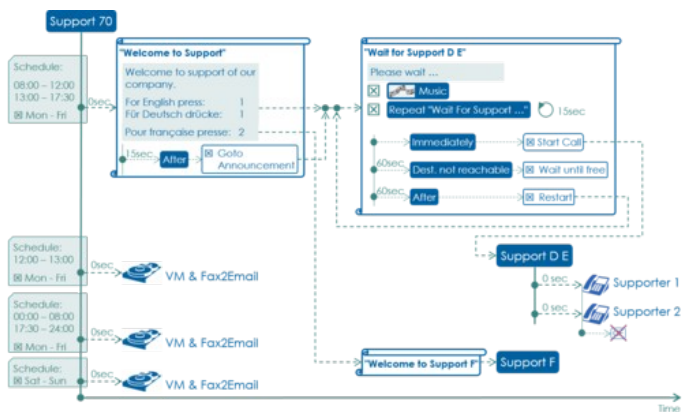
Support 70

Schedule:
08:00 – 12:00
13:00 – 17:30
☒ Mon - Fri

0sec

"Welcome to Support"

Welcome to support of our company.

For English press: 1
Für Deutsch drücke: 1
Pour française presse: 2

15sec
After
☒ Goto Announcement

"Wait for Support D E"

Please wait ...

☒ Music
☒ Repeat "Wait For Support ..." 15sec

Immediately
☒ Start Call
60sec
Dest. not reachable
☒ Wait until free
60sec
After
☒ Restart

Support D E

0 sec
Supporter 1
0 sec
Supporter 2

Schedule:
12:00 – 13:00
☒ Mon - Fri
0sec
VM & Fax2Email

Schedule:
00:00 – 08:00
17:30 – 24:00
☒ Mon - Fri
0sec
VM & Fax2Email

Schedule:
☒ Sat - Sun
0sec
VM & Fax2Email

"Welcome to Support F"
Support F

Time